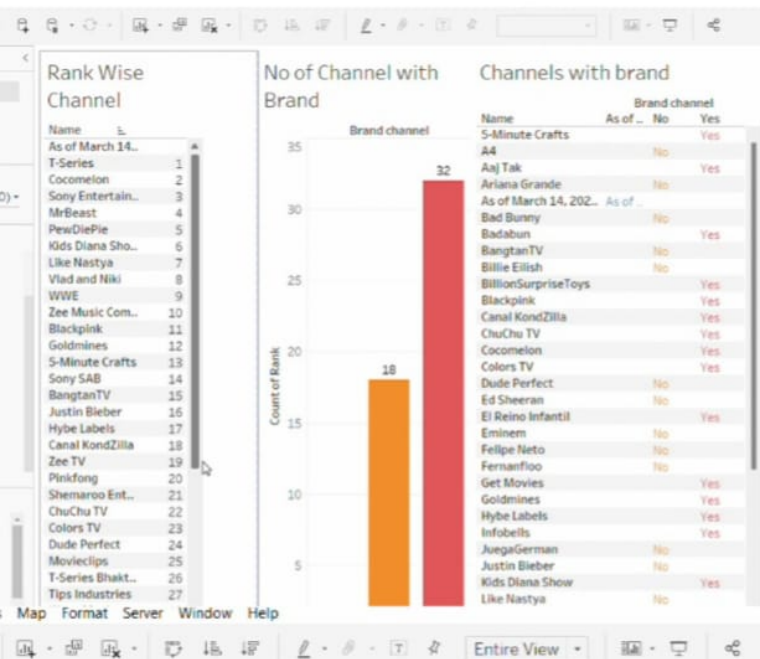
Rank Wise Channel

| Name | |
|---|---|
| As of March 14.. | |
| T-Series | 1 |
| Cocomelon | 2 |
| Sony Entertain.. | 3 |
| MrBeast | 4 |
| PewDiePie | 5 |
| Kids Diana Sho.. | 6 |
| Like Nastya | 7 |
| Vlad and Niki | 8 |
| WWE | 9 |
| Zee Music Com.. | 10 |
| Blackpink | 11 |
| Goldmines | 12 |
| 5-Minute Crafts | 13 |
| Sony SAB | 14 |
| BangtanTV | 15 |
| Justin Bieber | 16 |
| Hybe Labels | 17 |
| Canal KondZilla | 18 |
| Zee TV | 19 |
| Pinkfong | 20 |
| Shemaroo Ent.. | 21 |
| ChuChu TV | 22 |
| Colors TV | 23 |
| Dude Perfect | 24 |
| Movieclips | 25 |
| T-Series Bhakt.. | 26 |
| Tips Industries | 27 |

No of Channel with Brand

Brand channel

Count of Rank

35
30
25
20
15
10
5

18
32

Channels with brand

Brand channel

| Name | As of .. | No | Yes |
|---|---|---|---|
| 5-Minute Crafts | | | Yes |
| A4 | | No | |
| Aaj Tak | | | Yes |
| Ariana Grande | | No | |
| As of March 14, 202.. | As of .. | | |
| Bad Bunny | | No | |
| Badabun | | | Yes |
| BangtanTV | | No | |
| Billie Eilish | | No | |
| BillionSurpriseToys | | | Yes |
| Blackpink | | | Yes |
| Canal KondZilla | | | Yes |
| ChuChu TV | | | Yes |
| Cocomelon | | | Yes |
| Colors TV | | | Yes |
| Dude Perfect | | No | |
| Ed Sheeran | | No | |
| El Reino Infantil | | | Yes |
| Eminem | | No | |
| Felipe Neto | | No | |
| Fernanfloo | | No | |
| Get Movies | | | Yes |
| Goldmines | | | Yes |
| Hybe Labels | | | Yes |
| Infobells | | | Yes |
| JuegaGerman | | No | |
| Justin Bieber | | No | |
| Kids Diana Show | | | Yes |
| Like Nastya | | No | |

Map Format Server Window Help

Entire View